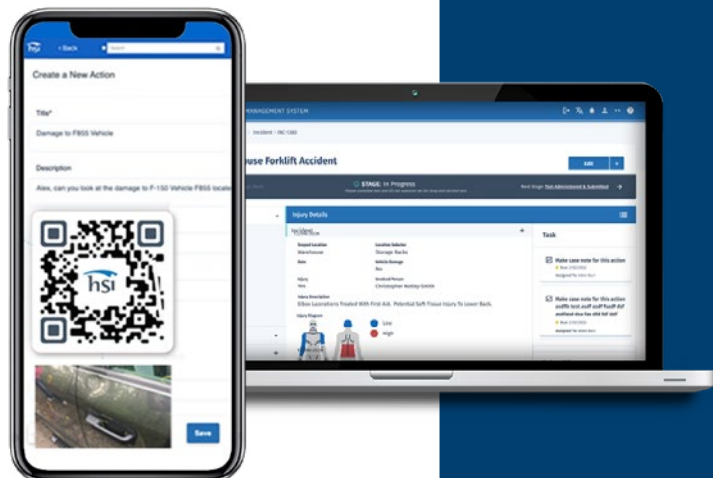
hsi < Back Search

Create a New Action

Title*

Damage to FBSS Vehicle

Description

Alex, can you look at the damage to F-150 Vehicle FBSS locate

hsi

Save

MANAGEMENT SYSTEM

Incident / INC-1383

ouse Forklift Accident

Edit

STAGE: In Progress

Next Stage: Task Administered & Submitted

Injury Details

Incident

Task

Stopped Location
Warehouse

Location Selector
Storage Racks

Date

Vehicle Damage
No

Injury
Yes

Involved Person
Christopher Hartley-Smith

Injury Description
Elbow Lacerations Treated With First Aid. Potential Soft Tissue Injury To Lower Back.

Injury Diagram

Low

High

Make case note for this action

Make case note for this action

Save